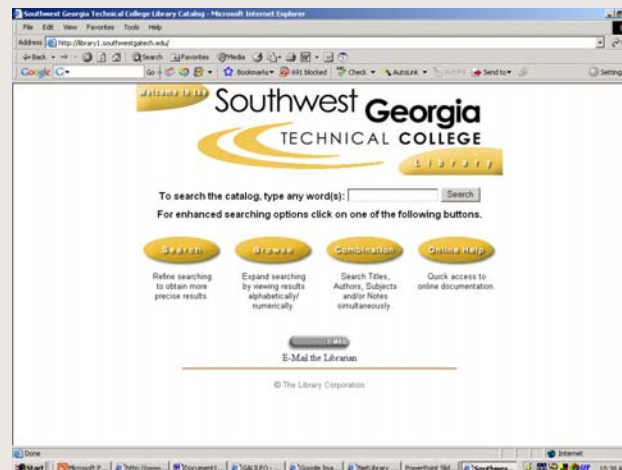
Southwest Georgia Technical College Library Catalog - Microsoft Internet Explorer

File Edit View Favorites Tools Help

Address http://library1.southwestgatech.edu/

Back Search Favorites Media

Google G- Go Bookmarks 691 blocked Check AutoLink AutoFill Send to Settings

Welcome to the

Southwest Georgia

TECHNICAL COLLEGE

Library

To search the catalog, type any word(s): Search

For enhanced searching options click on one of the following buttons.

Search
Refine searching to obtain more precise results.

Browse
Expand searching by viewing results alphabetically/ numerically.

Combination
Search Titles, Authors, Subjects and/or Notes simultaneously.

Online Help
Quick access to online documentation.

E-MAIL

E-Mail the Librarian

© The Library Corporation

Done

Internet

Start Microsoft P... Yahoo! Messe... Document1 ... GALILEO - ... Google Ima... NetLibrary ... PowerPoint Sli... Southwes...